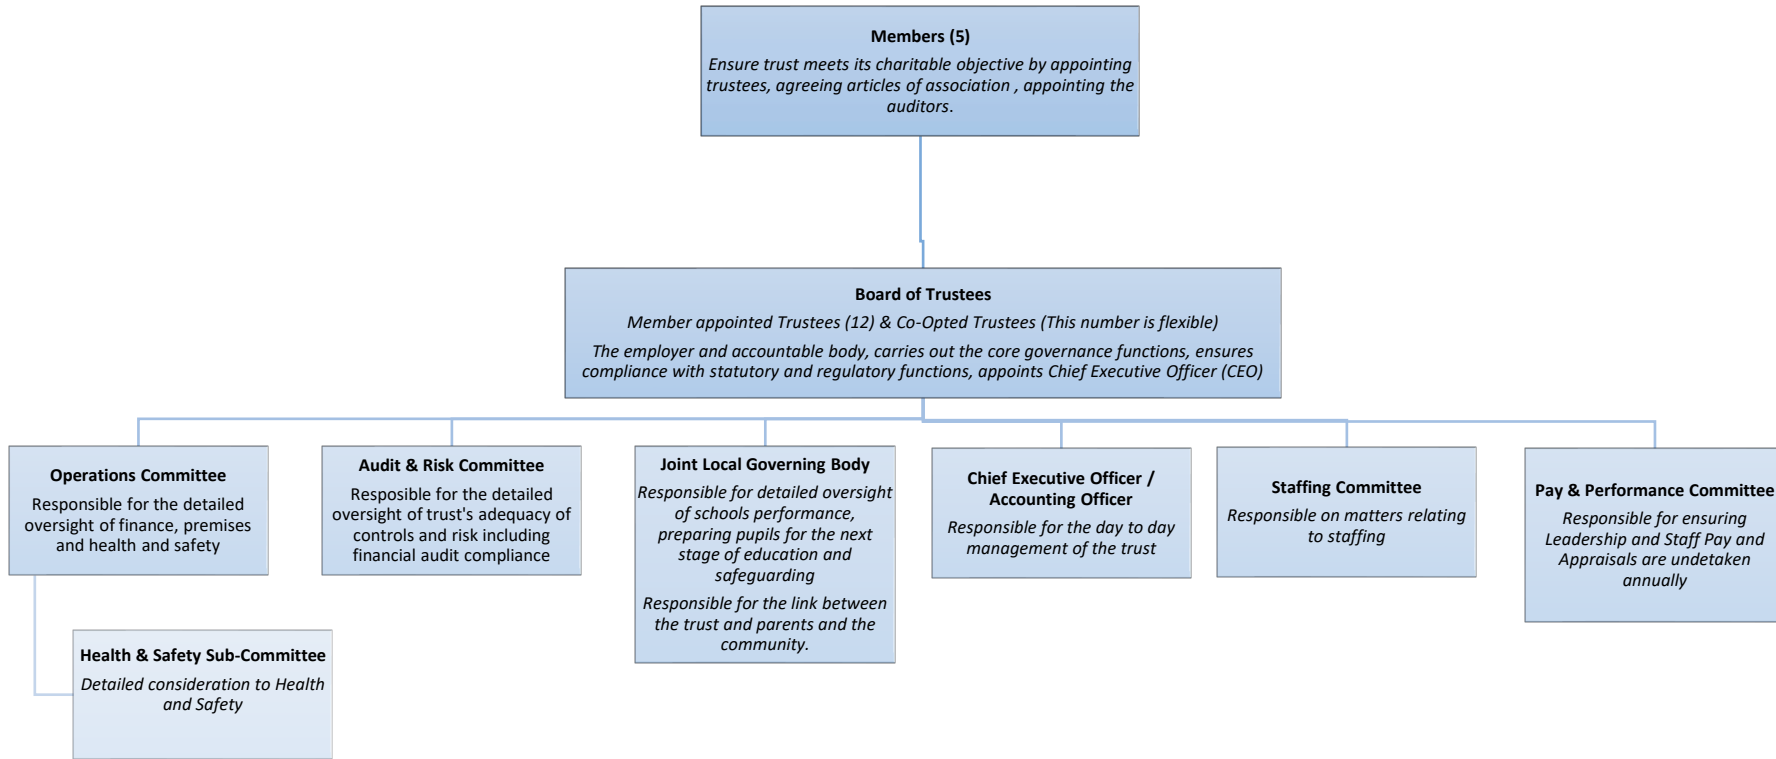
**Members (5)**

*Ensure trust meets its charitable objective by appointing trustees, agreeing articles of association , appointing the auditors.*

**Board of Trustees**

*Member appointed Trustees (12) & Co-Opted Trustees (This number is flexible)*

*The employer and accountable body, carries out the core governance functions, ensures compliance with statutory and regulatory functions, appoints Chief Executive Officer (CEO)*

**Operations Committee**

Responsible for the detailed oversight of finance, premises and health and safety

**Audit & Risk Committee**

Resposible for the detailed oversight of trust's adequacy of controls and risk including financial audit compliance

**Joint Local Governing Body**

*Responsible for detailed oversight of schools performance, preparing pupils for the next stage of education and safeguarding*

*Responsible for the link between the trust and parents and the community.*

**Chief Executive Officer / Accounting Officer**

*Responsible for the day to day management of the trust*

**Staffing Committee**

*Responsible on matters relating to staffing*

**Pay & Performance Committee**

*Responsible for ensuring Leadership and Staff Pay and Appraisals are undetaken annually*

**Health & Safety Sub-Committee**

*Detailed consideration to Health and Safety*